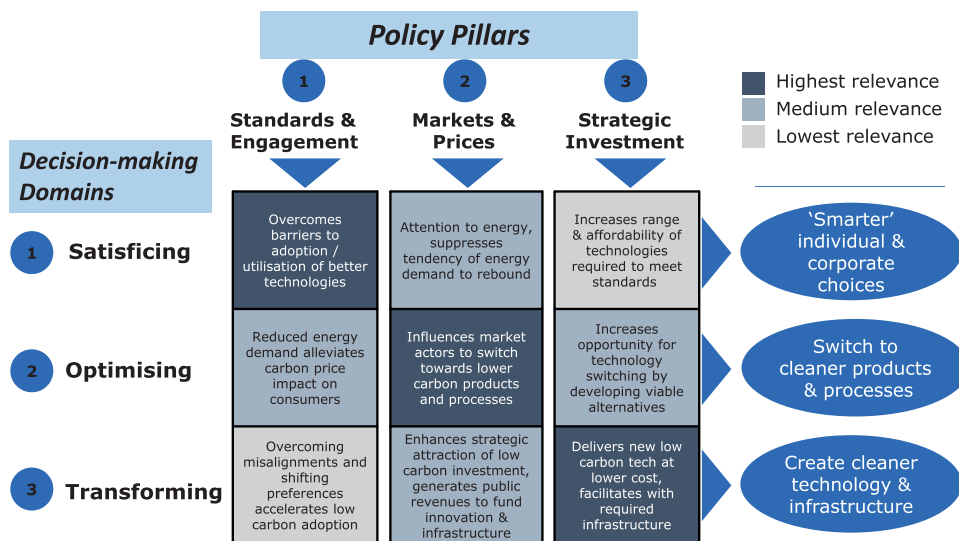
Policy Pillars

1
Standards & Engagement

2
Markets & Prices

3
Strategic Investment

Highest relevance
Medium relevance
Lowest relevance

Decision-making Domains

1 Satisficing

2 Optimising

3 Transforming

| | Standards & Engagement | Markets & Prices | Strategic Investment | |
|---|---|---|---|---|
| 1 Satisficing | Overcomes barriers to adoption / utilisation of better technologies | Attention to energy, suppresses tendency of energy demand to rebound | Increases range & affordability of technologies required to meet standards | 'Smarter' individual & corporate choices |
| 2 Optimising | Reduced energy demand alleviates carbon price impact on consumers | Influences market actors to switch towards lower carbon products and processes | Increases opportunity for technology switching by developing viable alternatives | Switch to cleaner products & processes |
| 3 Transforming | Overcoming misalignments and shifting preferences accelerates low carbon adoption | Enhances strategic attraction of low carbon investment, generates public revenues to fund innovation & infrastructure | Delivers new low carbon tech at lower cost, facilitates with required infrastructure | Create cleaner technology & infrastructure |